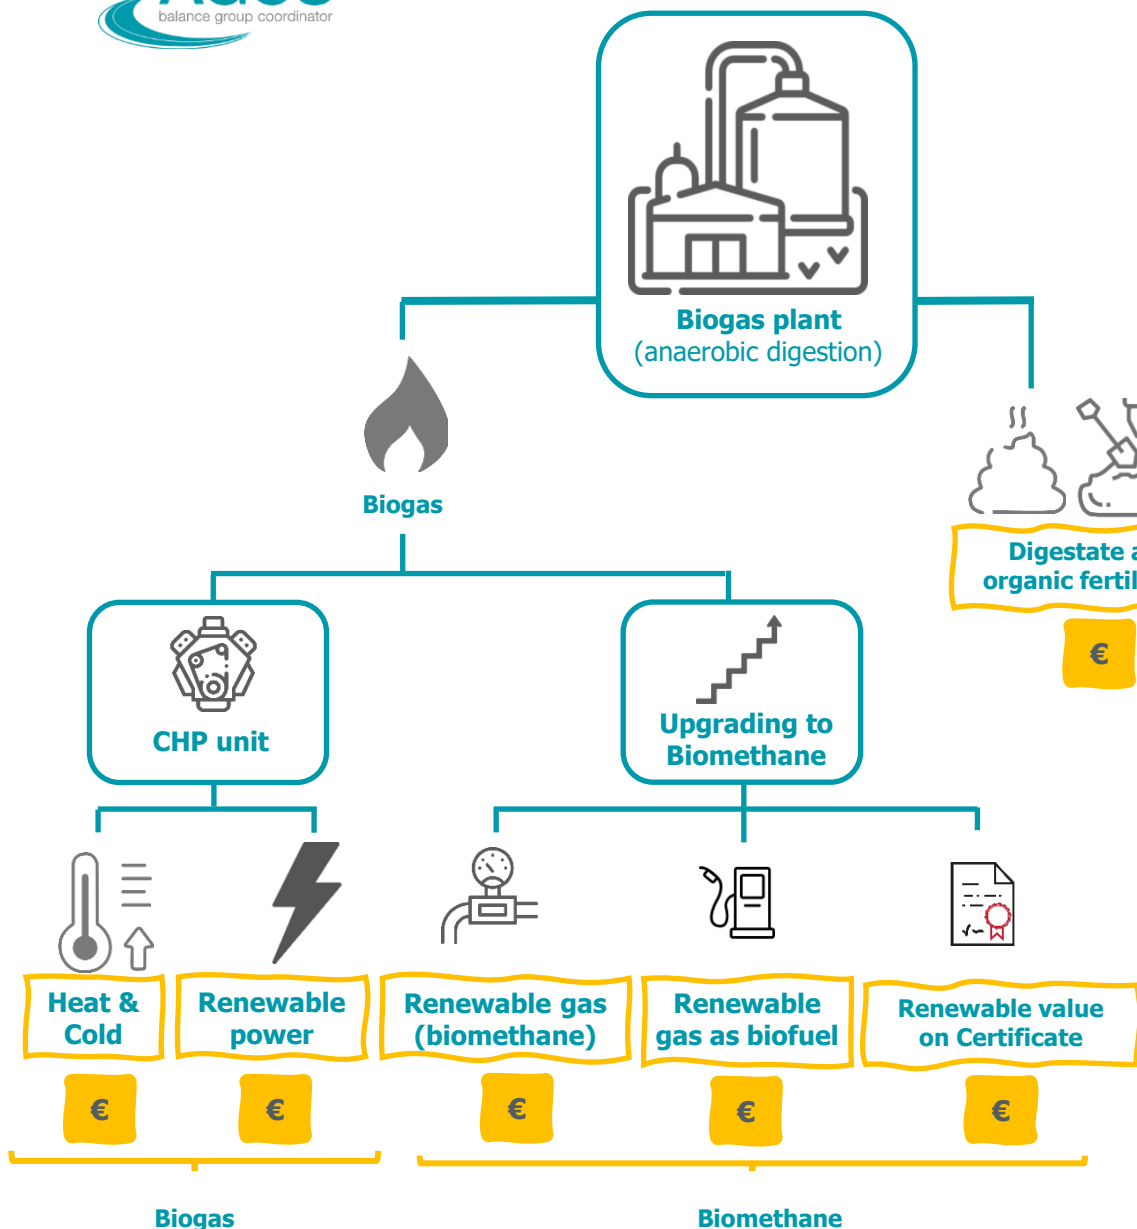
balance group coordinator

Biogas plant
(anaerobic digestion)

Biogas

Digestate a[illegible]
organic fertil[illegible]

€

CHP unit

Upgrading to Biomethane

Heat & Cold

Renewable power

Renewable gas (biomethane)

Renewable gas as biofuel

Renewable value on Certificate

€

€

€

€

€

Biogas

Biomethane